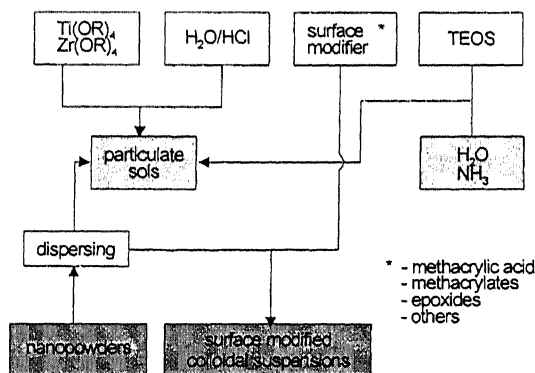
$Ti(OR)_4$
$Zr(OR)_4$

$H_2O/HCl$

surface modifier *

TEOS

particulate sols

$H_2O$
$NH_3$

dispersing

* - methacrylic acid
- methacrylates
- epoxides
- others

nanopowders

surface modified colloidal suspensions